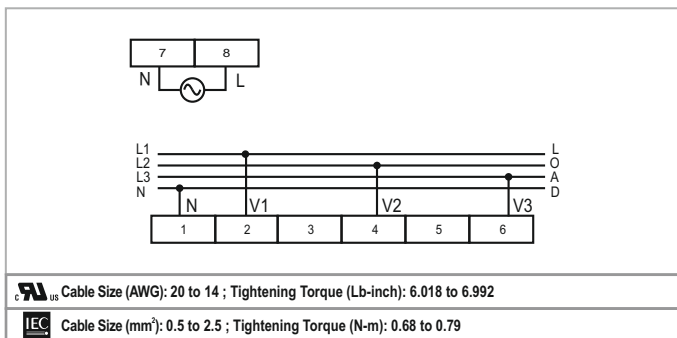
7 8
N L

L1
L2
L3
N

L
O
A
D

N V1 V2 V3

1 2 3 4 5 6

c RU us Cable Size (AWG): 20 to 14 ; Tightening Torque (Lb-inch): 6.018 to 6.992

IEC Cable Size (mm$^2$): 0.5 to 2.5 ; Tightening Torque (N-m): 0.68 to 0.79